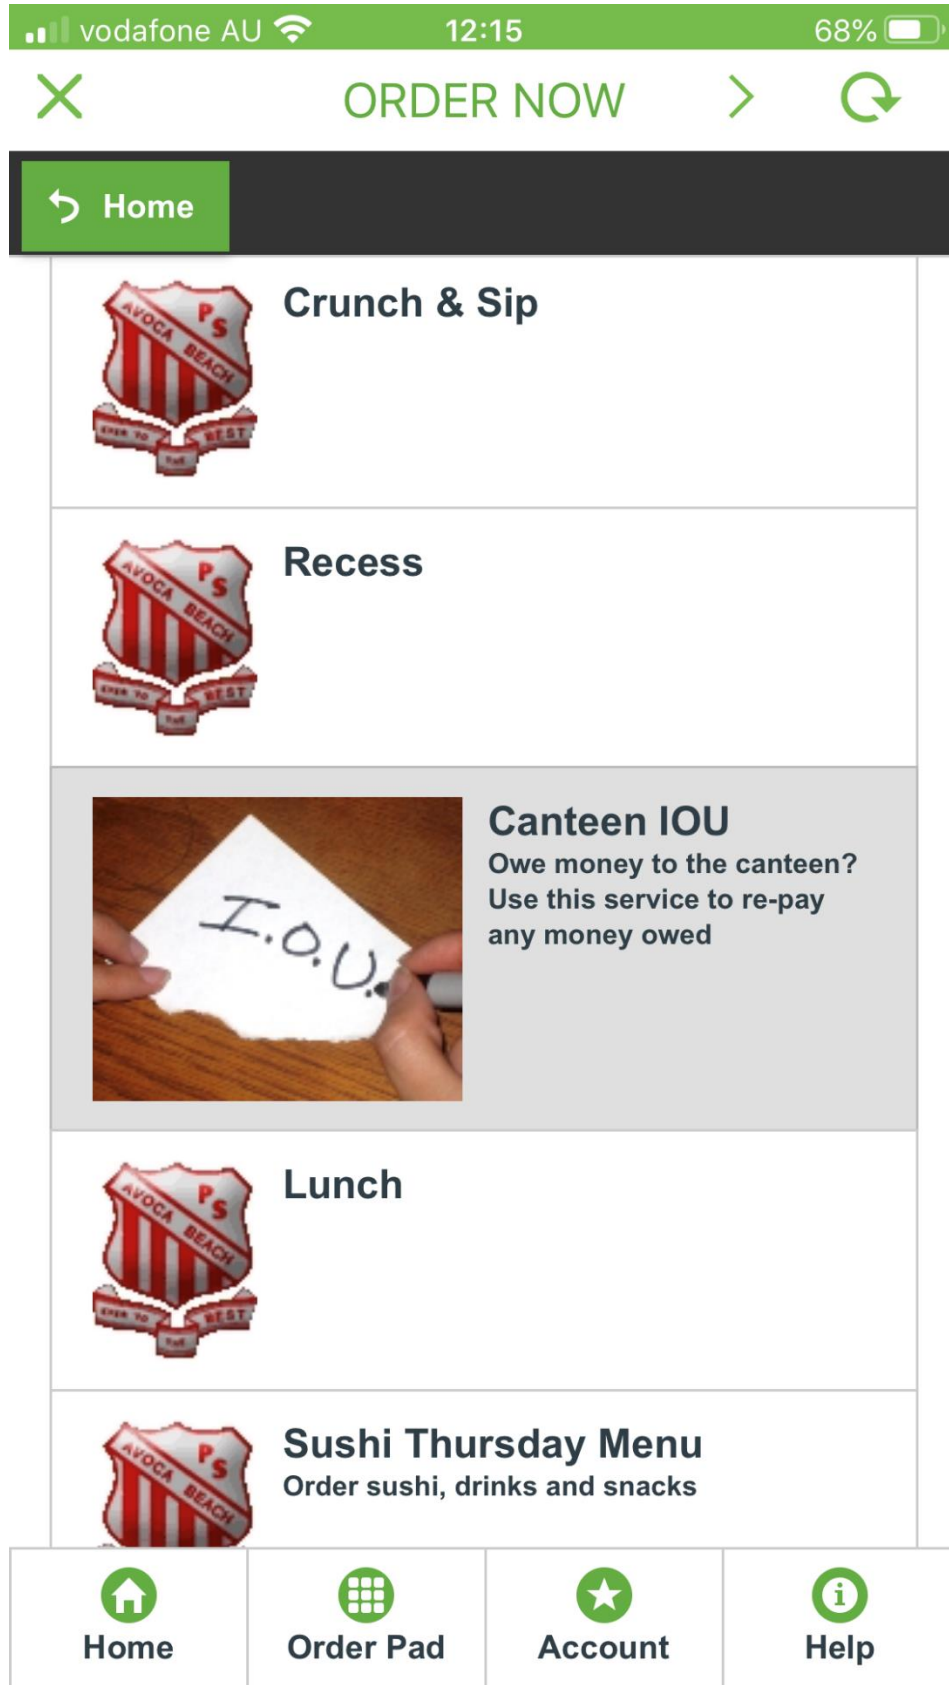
vodafone AU 12:15 68%

ORDER NOW

Home

AVOCA BEACH PS
EVER TO THE BEST

Crunch & Sip

AVOCA BEACH PS
EVER TO THE BEST

Recess

I.O.U.

Canteen IOU
Owe money to the canteen? Use this service to re-pay any money owed

AVOCA BEACH PS
EVER TO THE BEST

Lunch

AVOCA BEACH PS

Sushi Thursday Menu
Order sushi, drinks and snacks

Home
Order Pad
Account
Help